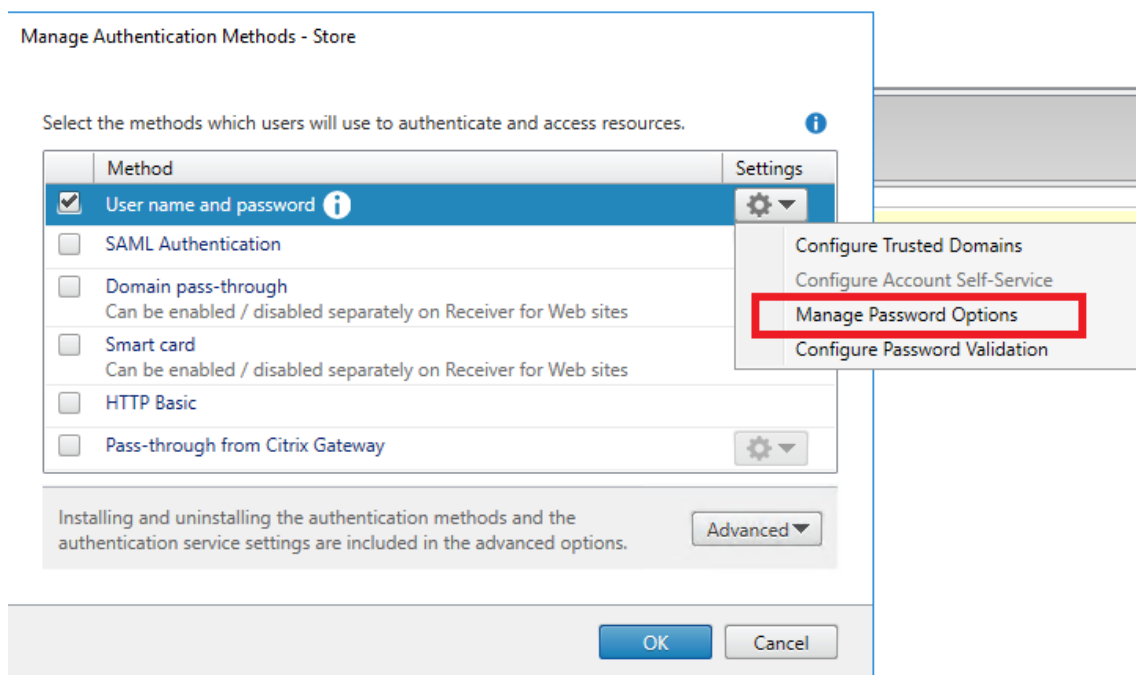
Manage Authentication Methods - Store

Select the methods which users will use to authenticate and access resources.

| | Method | Settings |
|---|---|---|
| ☑ | User name and password | |
| ☐ | SAML Authentication | |
| ☐ | Domain pass-through Can be enabled / disabled separately on Receiver for Web sites | |
| ☐ | Smart card Can be enabled / disabled separately on Receiver for Web sites | |
| ☐ | HTTP Basic | |
| ☐ | Pass-through from Citrix Gateway | |

Configure Trusted Domains
Configure Account Self-Service
Manage Password Options
Configure Password Validation

Installing and uninstalling the authentication methods and the authentication service settings are included in the advanced options.

Advanced

OK
Cancel